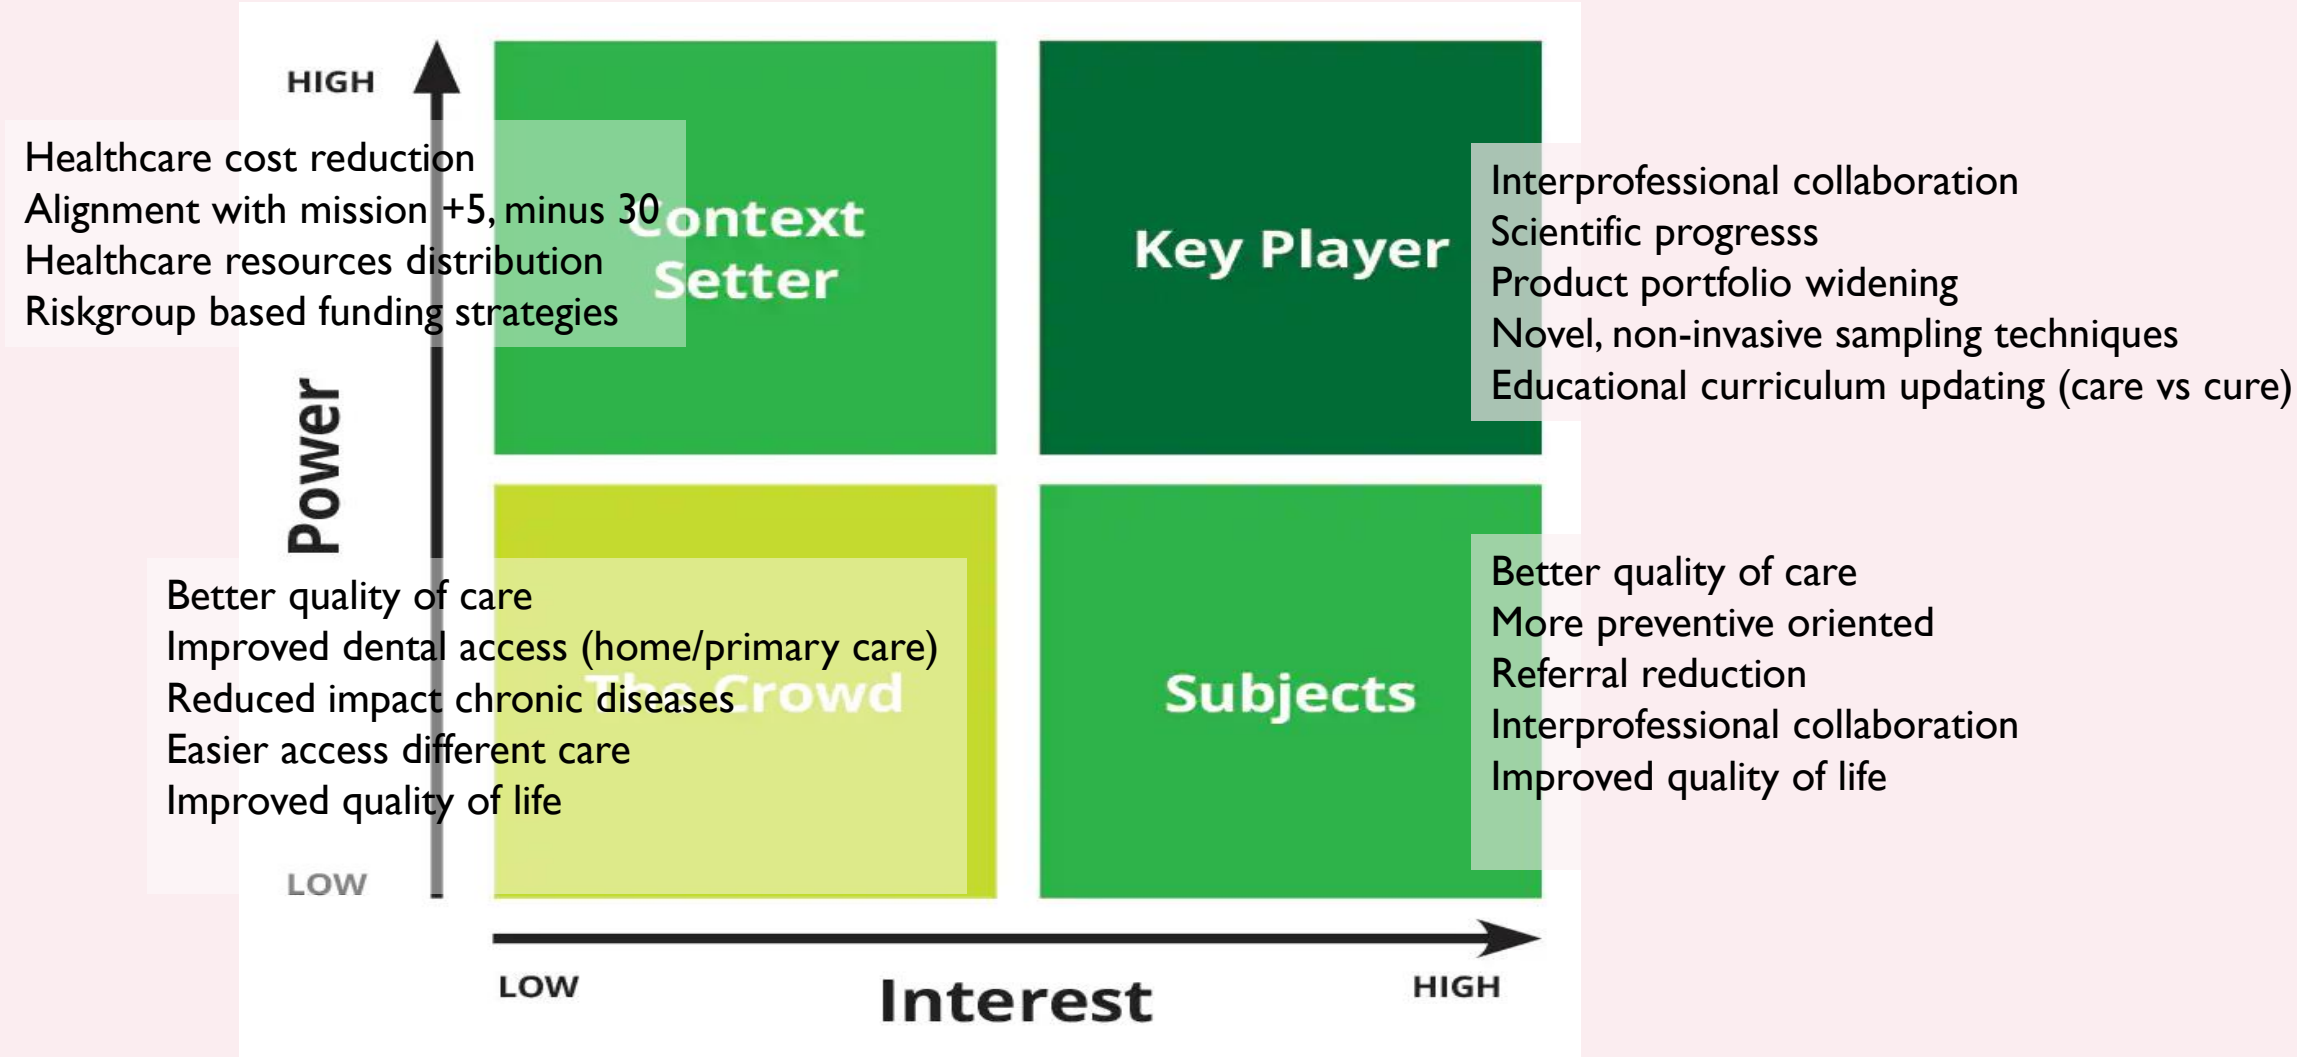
HIGH

Healthcare cost reduction
Alignment with mission +5, minus 30
Healthcare resources distribution
Riskgroup based funding strategies

Context Setter

Key Player

Interprofessional collaboration
Scientific progresss
Product portfolio widening
Novel, non-invasive sampling techniques
Educational curriculum updating (care vs cure)

Power

Better quality of care
Improved dental access (home/primary care)
Reduced impact chronic diseases
Easier access different care
Improved quality of life

The Crowd

Subjects

Better quality of care
More preventive oriented
Referral reduction
Interprofessional collaboration
Improved quality of life

LOW

LOW

Interest

HIGH